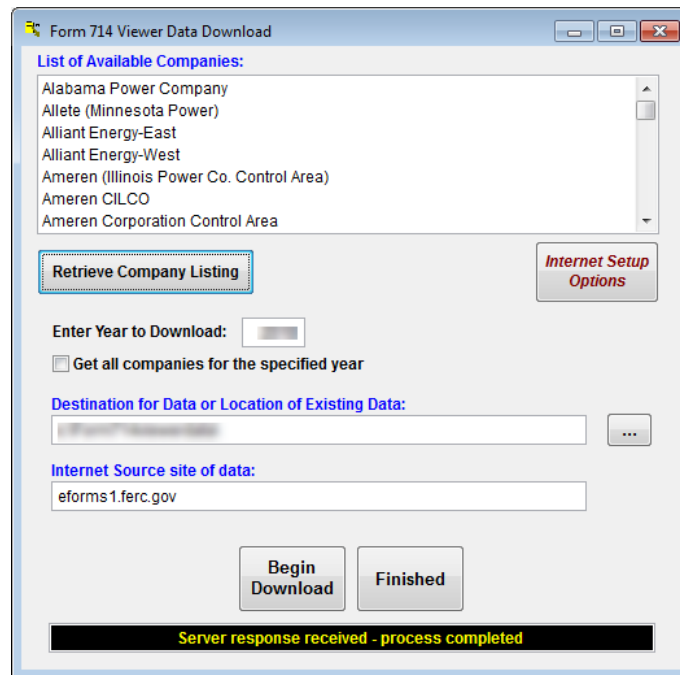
Form 714 Viewer Data Download

List of Available Companies:

Alabama Power Company
Allete (Minnesota Power)
Alliant Energy-East
Alliant Energy-West
Ameren (Illinois Power Co. Control Area)
Ameren CILCO
Ameren Corporation Control Area

Retrieve Company Listing

Internet Setup Options

Enter Year to Download: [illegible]

Get all companies for the specified year

Destination for Data or Location of Existing Data:

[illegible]

...

Internet Source site of data:

eforms1.ferc.gov

Begin Download

Finished

Server response received - process completed